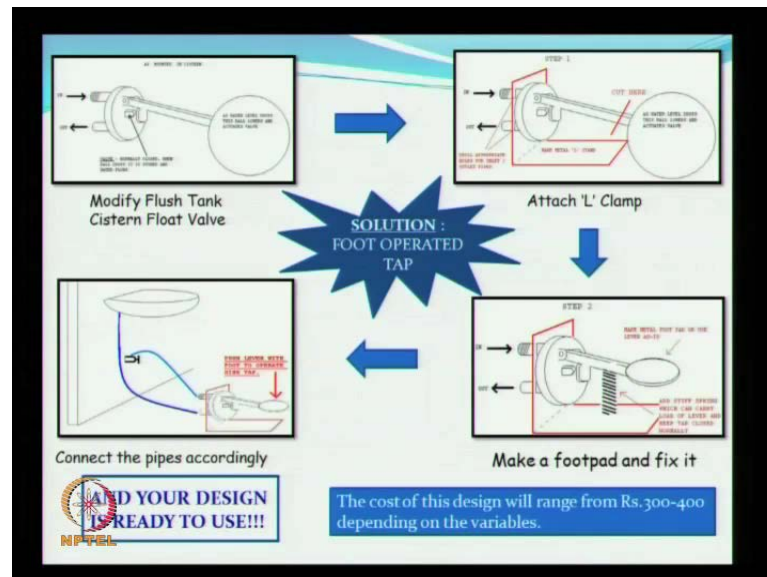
AS WORKED IN CISTERN

IN

OUT

AS WATER LEVEL RISES THIS BALL LOWERS AND ACTIVATES VALVE

VALVE - NORMALLY CLOSED, WHEN BALL DROPS IT IS OPENED AND WATER FLOWS

Modify Flush Tank Cistern Float Valve

STEP 1

IN

OUT

CUT HERE

AS WATER LEVEL RISES THIS BALL LOWERS AND ACTIVATES VALVE

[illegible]

BASE METAL 'L' CLAMP

Attach 'L' Clamp

SOLUTION :
FOOT OPERATED TAP

STEP 2

IN

OUT

BASE METAL FOOT PAD ON THE LEVER ARM

ADD STIFF SPRING WHICH CAN CARRY LOAD OF LEVER AND KEEP TAP CLOSED NORMALLY

Make a footpad and fix it

PUSH LEVER WITH FOOT TO OPERATE SINK TAP

Connect the pipes accordingly

AND YOUR DESIGN IS READY TO USE!!!

NPTEL

The cost of this design will range from Rs.300-400 depending on the variables.